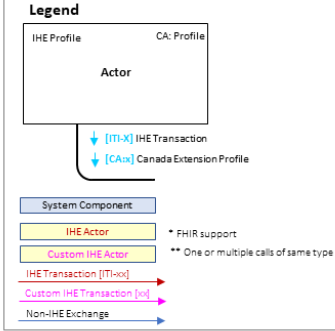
Legend

IHE Profile

CA: Profile

Actor

[ITI-X] IHE Transaction

[CAxx] Canada Extension Profile

System Component

IHE Actor

Custom IHE Actor

* FHIR support

** One or multiple calls of same type

IHE Transaction [ITI-xx]

Custom IHE Transaction [xx]

Non-IHE Exchange